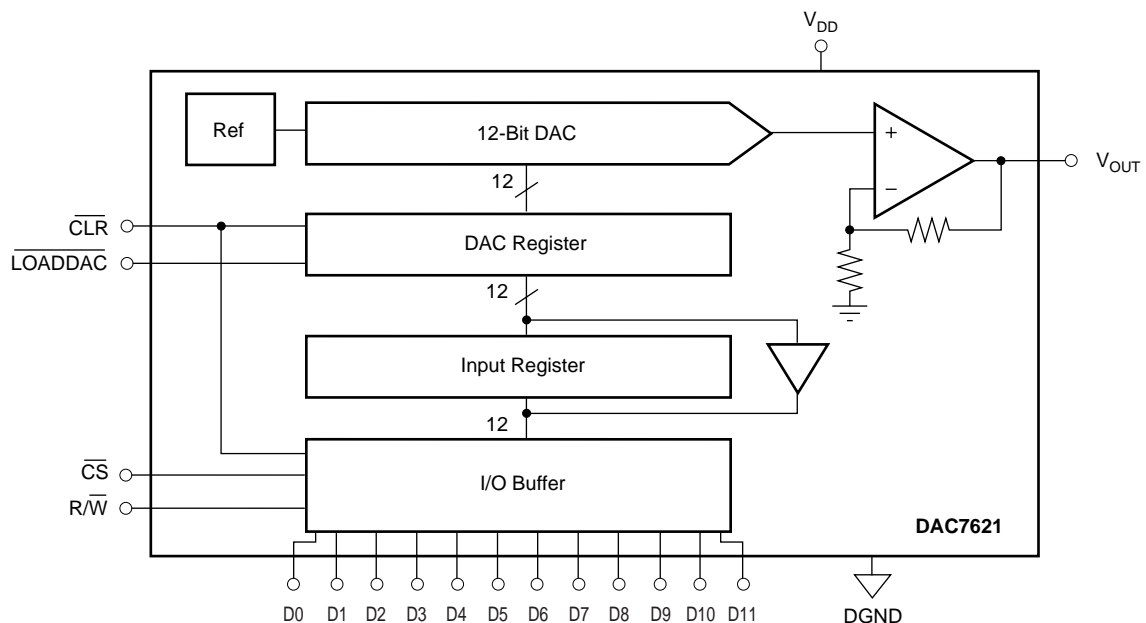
$V_{DD}$

Ref

12-Bit DAC

+

−

$V_{OUT}$

12

$\overline{CLR}$

$\overline{LOADDAC}$

DAC Register

12

Input Register

12

$\overline{CS}$

$R/\overline{W}$

I/O Buffer

DAC7621

D0 D1 D2 D3 D4 D5 D6 D7 D8 D9 D10 D11

DGND